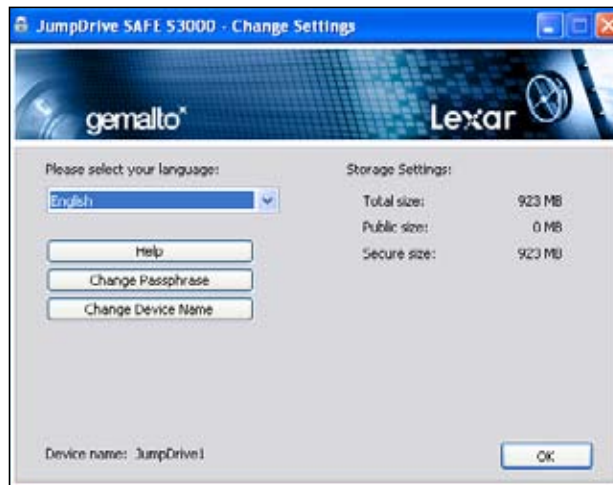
JumpDrive SAFE S3000 - Change Settings

gemalto

Lexar

Please select your language:

English

Help

Change Passphrase

Change Device Name

Storage Settings:

| | |
|---|---|
| Total size: | 923 MB |
| Public size: | 0 MB |
| Secure size: | 923 MB |

Device name: JumpDrive1

OK